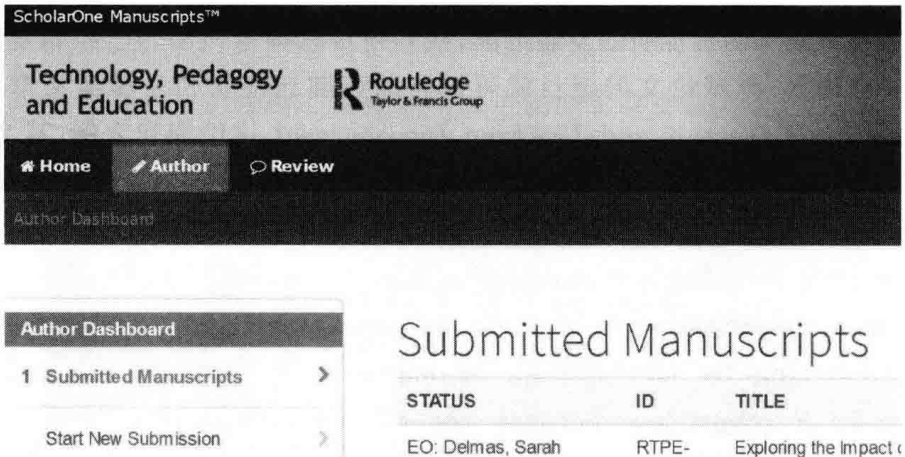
ScholarOne Manuscripts™

Technology, Pedagogy and Education

Routledge
Taylor & Francis Group

Home Author Review

Author Dashboard

Author Dashboard

1 Submitted Manuscripts >

Start New Submission >

Submitted Manuscripts

| STATUS | ID | TITLE |
|---|---|---|
| EO: Delmas, Sarah | RTPE- | Exploring the Impact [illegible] |